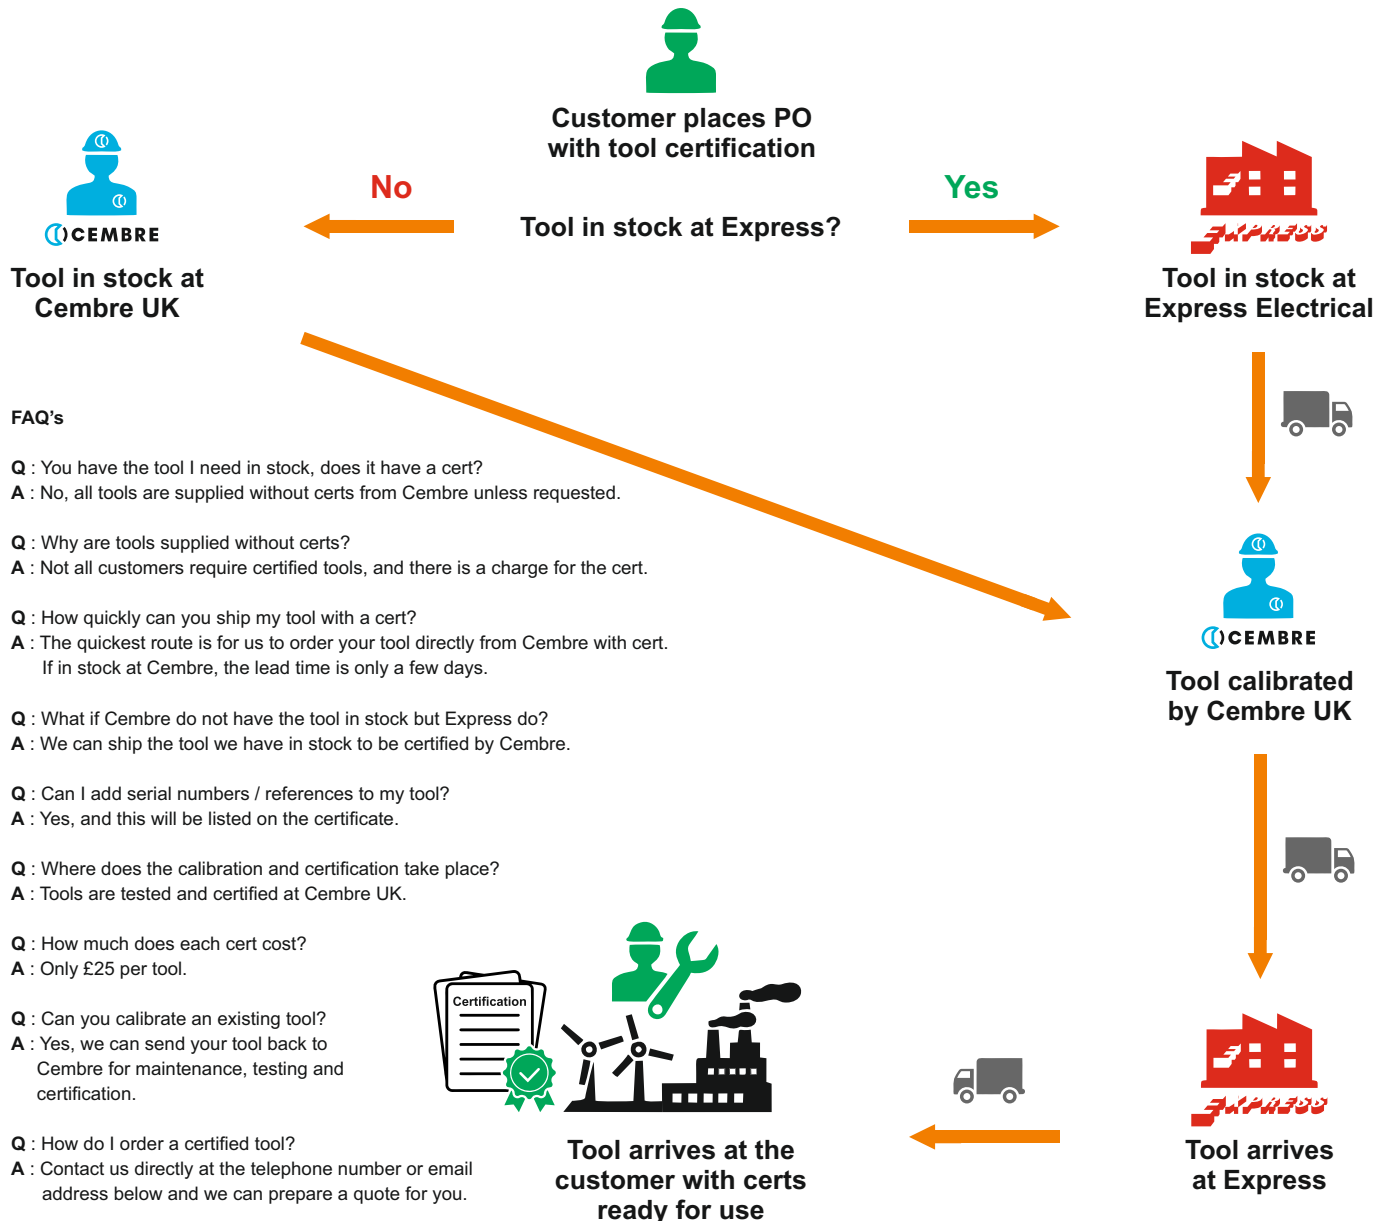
Customer places PO with tool certification

No

Tool in stock at Express?

Yes

CEMBRE

Tool in stock at Cembre UK

EXPRESS

Tool in stock at Express Electrical

FAQ's

Q : You have the tool I need in stock, does it have a cert?
A : No, all tools are supplied without certs from Cembre unless requested.

Q : Why are tools supplied without certs?
A : Not all customers require certified tools, and there is a charge for the cert.

Q : How quickly can you ship my tool with a cert?
A : The quickest route is for us to order your tool directly from Cembre with cert. If in stock at Cembre, the lead time is only a few days.

Q : What if Cembre do not have the tool in stock but Express do?
A : We can ship the tool we have in stock to be certified by Cembre.

Q : Can I add serial numbers / references to my tool?
A : Yes, and this will be listed on the certificate.

Q : Where does the calibration and certification take place?
A : Tools are tested and certified at Cembre UK.

Q : How much does each cert cost?
A : Only £25 per tool.

Q : Can you calibrate an existing tool?
A : Yes, we can send your tool back to Cembre for maintenance, testing and certification.

Q : How do I order a certified tool?
A : Contact us directly at the telephone number or email address below and we can prepare a quote for you.

CEMBRE

Tool calibrated by Cembre UK

Certification

Tool arrives at the customer with certs ready for use

EXPRESS

Tool arrives at Express